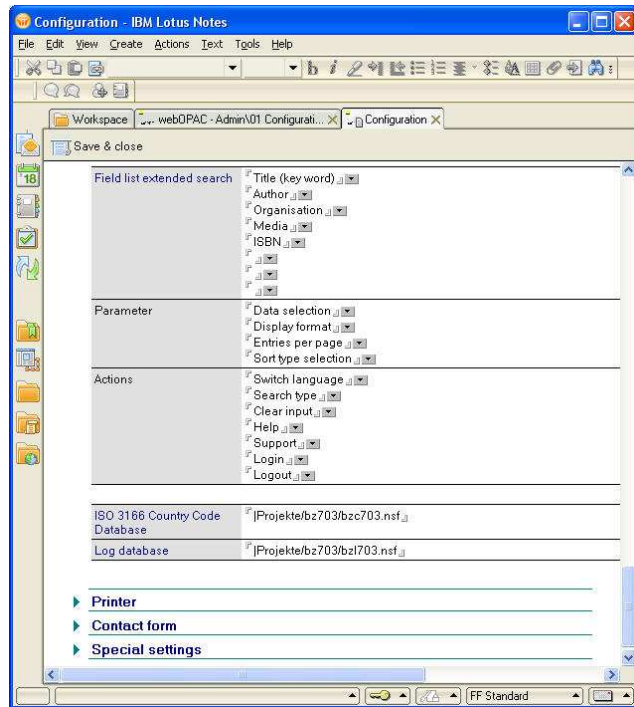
Configuration - IBM Lotus Notes

File Edit View Create Actions Text Tools Help

Workspace | webOPAC - Admin\01 Configurati... | Configuration

Save & close

| | |
|---|---|
| Field list extended search | Title (key word)<br>Author<br>Organisation<br>Media<br>ISBN |
| Parameter | Data selection<br>Display format<br>Entries per page<br>Sort type selection |
| Actions | Switch language<br>Search type<br>Clear input<br>Help<br>Support<br>Login<br>Logout |

| | |
|---|---|
| ISO 3166 Country Code Database | \|Projekte/bz703/bzc703.nsf |
| Log database | \|Projekte/bz703/bzl703.nsf |

Printer

Contact form

Special settings

FF Standard